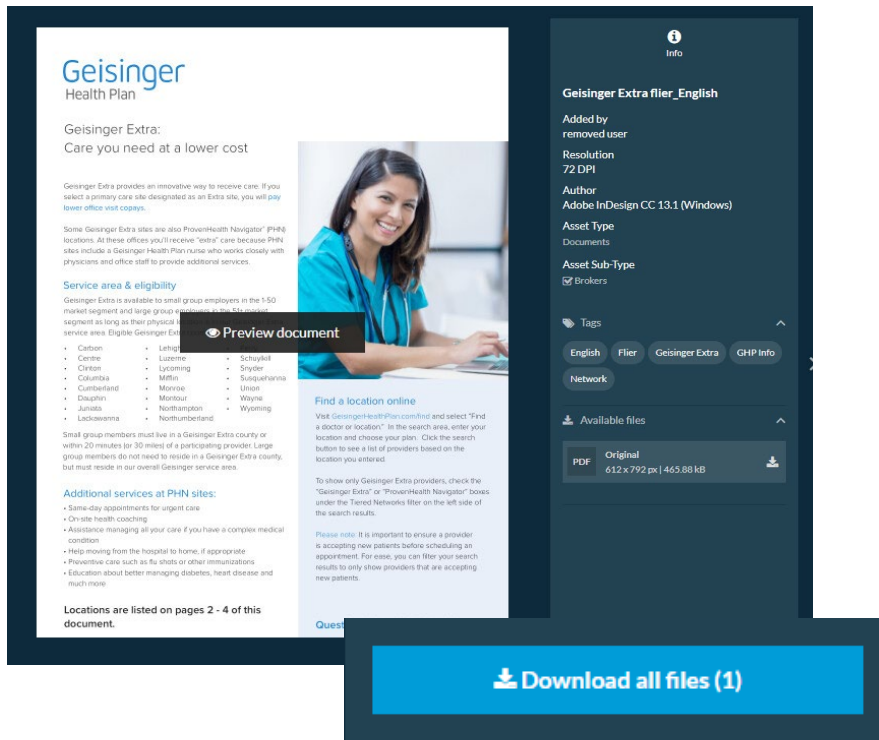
Geisinger
Health Plan

Geisinger Extra:
Care you need at a lower cost

Geisinger Extra provides an innovative way to receive care. If you select a primary care site designated as an Extra site, you will pay lower office visit copays.

Some Geisinger Extra sites are also ProvenHealth Navigator® (PHN) locations. At these offices you'll receive "extra" care because PHN sites include a Geisinger Health Plan nurse who works closely with physicians and office staff to provide additional services.

Service area & eligibility

Geisinger Extra is available to small group employers in the 1-50 market segment and large group employers in the 51+ market segment as long as their physical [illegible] service area. Eligible Geisinger Extr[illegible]

Preview document

- Carbon
- Centre
- Clinton
- Columbia
- Cumberland
- Dauphin
- Juniata
- Lackawanna
- Lehigh
- Luzerne
- Lycoming
- Mifflin
- Monroe
- Montour
- Northampton
- Northumberland
- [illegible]
- Schuylkill
- Snyder
- Susquehanna
- Union
- Wayne
- Wyoming

Small group members must live in a Geisinger Extra county or within 20 minutes (or 30 miles) of a participating provider. Large group members do not need to reside in a Geisinger Extra county, but must reside in our overall Geisinger service area.

Additional services at PHN sites:
- Same-day appointments for urgent care
- On-site health coaching
- Assistance managing all your care if you have a complex medical condition
- Help moving from the hospital to home, if appropriate
- Preventive care such as flu shots or other immunizations
- Education about better managing diabetes, heart disease and much more

Locations are listed on pages 2 - 4 of this document.

Find a location online

Visit GeisingerHealthPlan.com/find and select "Find a doctor or location." In the search area, enter your location and choose your plan. Click the search button to see a list of providers based on the location you entered.

To show only Geisinger Extra providers, check the "Geisinger Extra" or "ProvenHealth Navigator" boxes under the Tiered Networks filter on the left side of the search results.

Please note: It is important to ensure a provider is accepting new patients before scheduling an appointment. For ease, you can filter your search results to only show providers that are accepting new patients.

Quest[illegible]

Info

Geisinger Extra flier_English

Added by
removed user

Resolution
72 DPI

Author
Adobe InDesign CC 13.1 (Windows)

Asset Type
Documents

Asset Sub-Type
Brokers

Tags

English
Flier
Geisinger Extra
GHP Info
Network

Available files

PDF
Original
612 x 792 px | 465.88 kB

Download all files (1)